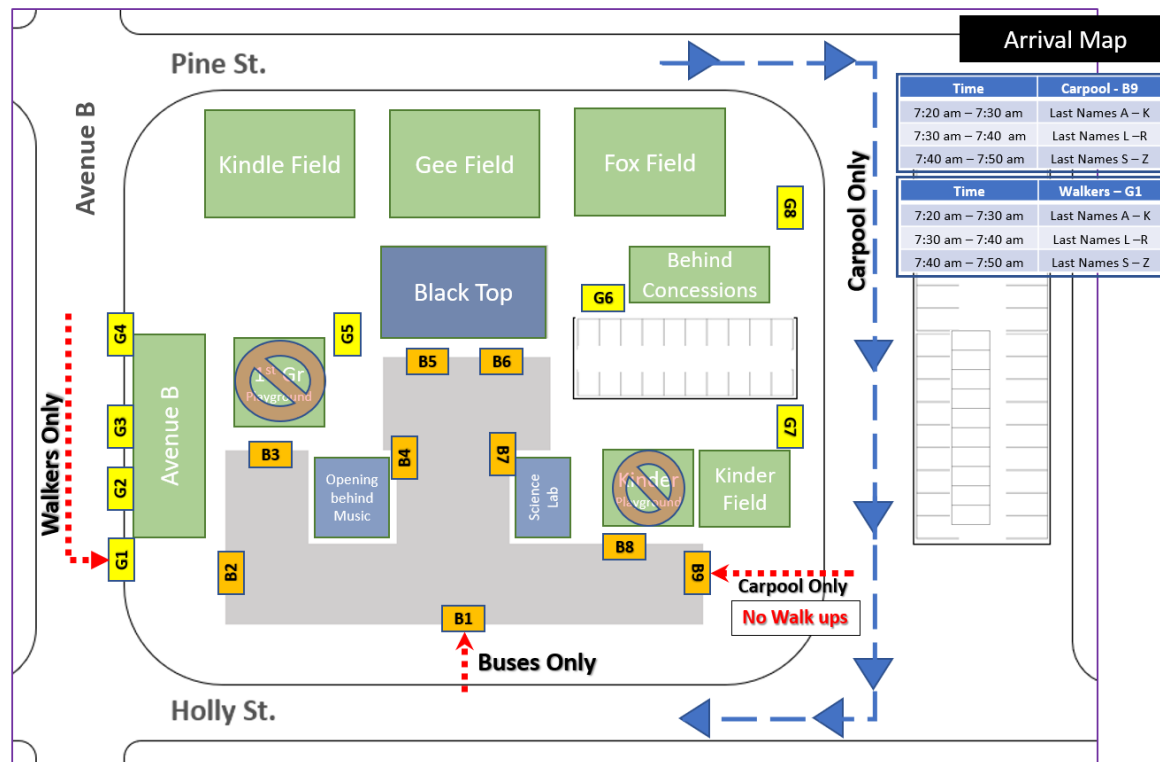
Arrival Map

Pine St.

Avenue B

| Time | Carpool - B9 |
|---|---|
| 7:20 am – 7:30 am | Last Names A – K |
| 7:30 am – 7:40 am | Last Names L –R |
| 7:40 am – 7:50 am | Last Names S – Z |

| Time | Walkers – G1 |
|---|---|
| 7:20 am – 7:30 am | Last Names A – K |
| 7:30 am – 7:40 am | Last Names L –R |
| 7:40 am – 7:50 am | Last Names S – Z |

Kindle Field

Gee Field

Fox Field

G8

Carpool Only

Black Top

Behind Concessions

G6

G5

G4

1st Gr Playground

B5

B6

Walkers Only

G3

Avenue B

G2

B3

Opening behind Music

B4

B7

Science Lab

Kinder Playground

Kinder Field

G7

G1

B2

B8

B9

Carpool Only

No Walk ups

B1

Buses Only

Holly St.